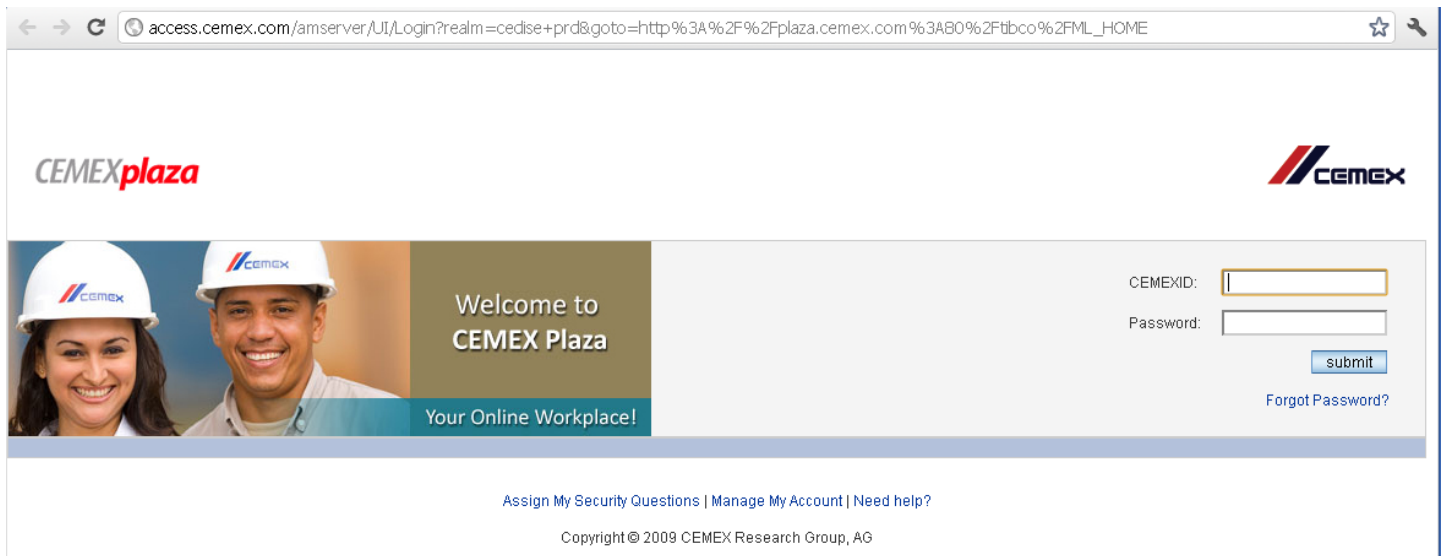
access.cemex.com/amserver/UI/Login?realm=cedise+prd&goto=http%3A%2F%2Fplaza.cemex.com%3A80%2Ftibco%2FML_HOME

CEMEXplaza

CEMEX

CEMEX

CEMEX

Welcome to CEMEX Plaza

Your Online Workplace!

CEMEXID:

Password:

submit

Forgot Password?

Assign My Security Questions | Manage My Account | Need help?

Copyright © 2009 CEMEX Research Group, AG